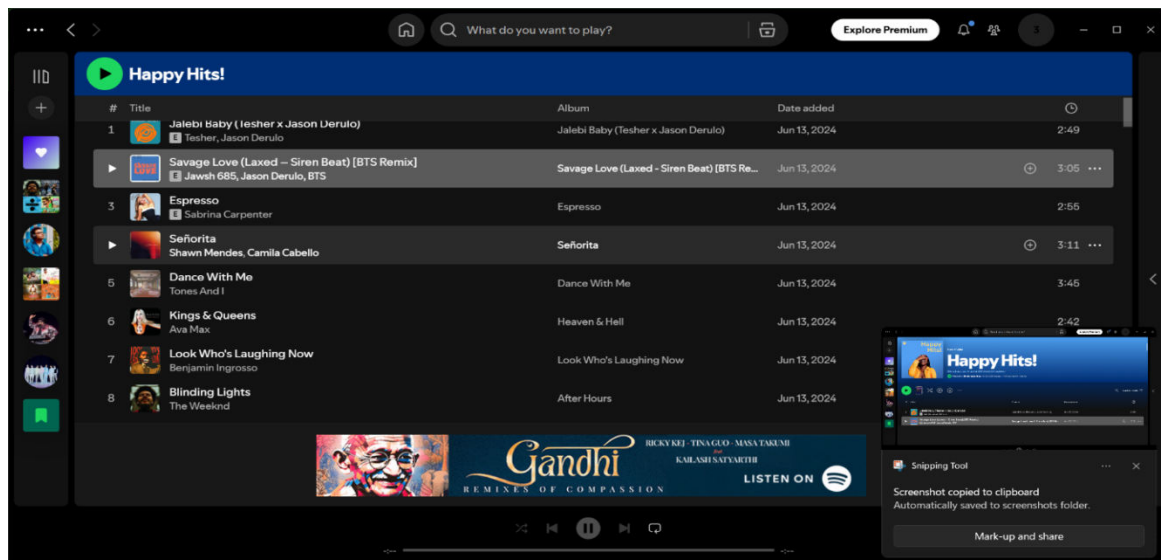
What do you want to play?

Explore Premium

3

Happy Hits!

| # | Title | Album | Date added | |
|---|---|---|---|---|
| 1 | Jalebi Baby (Tesher x Jason Derulo) E Tesher, Jason Derulo | Jalebi Baby (Tesher x Jason Derulo) | Jun 13, 2024 | 2:49 |
| | Savage Love (Laxed – Siren Beat) [BTS Remix] E Jawsh 685, Jason Derulo, BTS | Savage Love (Laxed - Siren Beat) [BTS Re... | Jun 13, 2024 | 3:05 |
| 3 | Espresso E Sabrina Carpenter | Espresso | Jun 13, 2024 | 2:55 |
| | Señorita Shawn Mendes, Camila Cabello | Señorita | Jun 13, 2024 | 3:11 |
| 5 | Dance With Me Tones And I | Dance With Me | Jun 13, 2024 | 3:45 |
| 6 | Kings & Queens Ava Max | Heaven & Hell | Jun 13, 2024 | 2:42 |
| 7 | Look Who's Laughing Now Benjamin Ingrosso | Look Who's Laughing Now | Jun 13, 2024 | |
| 8 | Blinding Lights The Weeknd | After Hours | Jun 13, 2024 | |

RICKY KEJ · TINA GUO · MASA TAKUMI feat KAILASH SATYARTHI
Gandhi
REMIXES OF COMPASSION
LISTEN ON

Happy Hits!

Snipping Tool
Screenshot copied to clipboard
Automatically saved to screenshots folder.
Mark-up and share

-:--
-:--